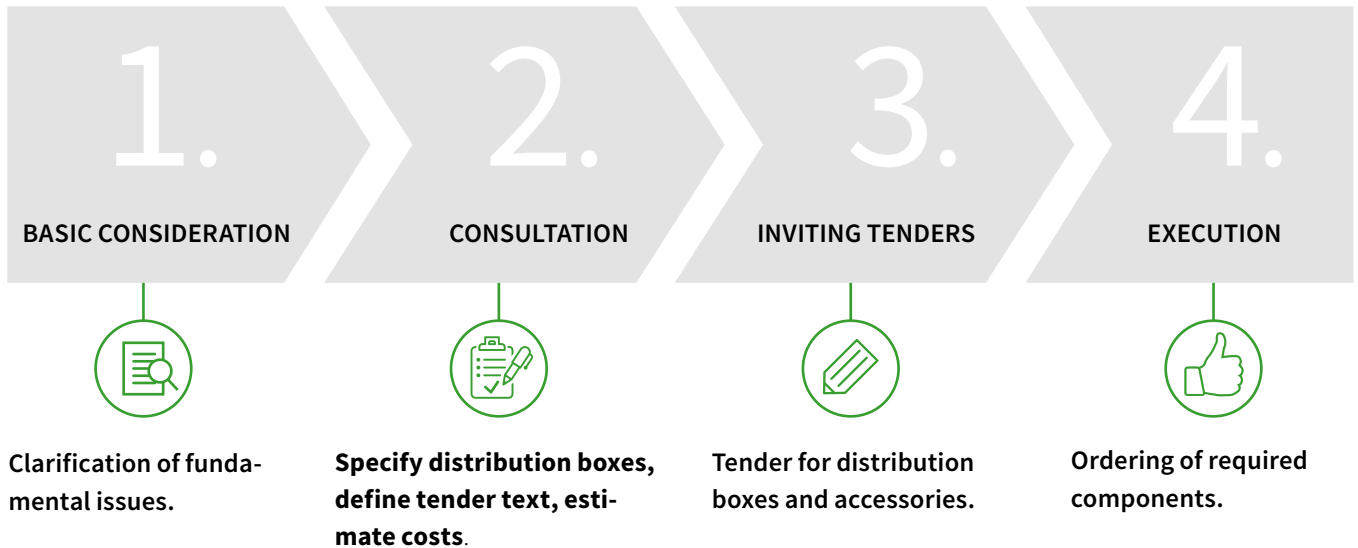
1.

BASIC CONSIDERATION

Clarification of fundamental issues.

2.

CONSULTATION

Specify distribution boxes, define tender text, estimate costs.

3.

INVITING TENDERS

Tender for distribution boxes and accessories.

4.

EXECUTION

Ordering of required components.